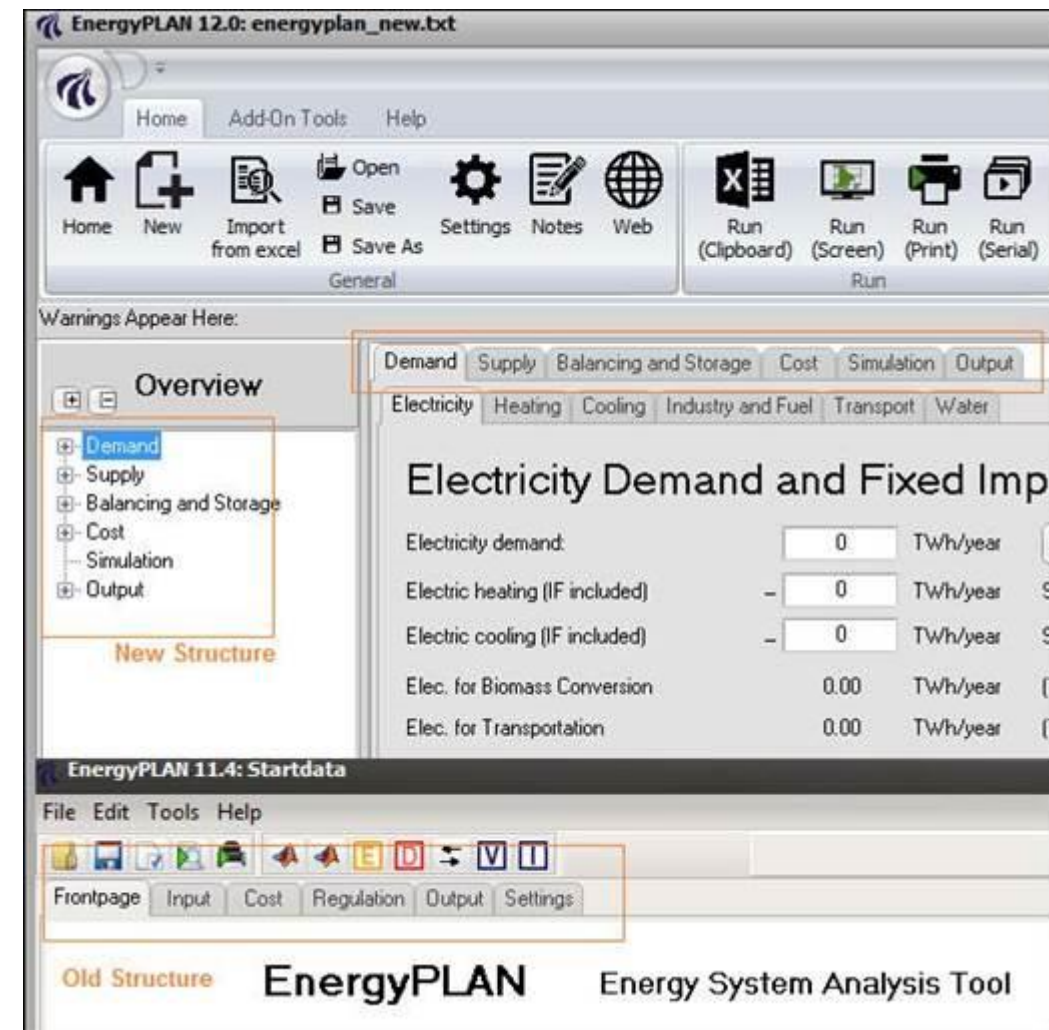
EnergyPLAN 12.0: energyplan_new.txt

Home Add-On Tools Help

Home New Import from excel Open Save Save As Settings Notes Web
General

Run (Clipboard) Run (Screen) Run (Print) Run (Serial)
Run

Warnings Appear Here:

Overview

Demand
Supply
Balancing and Storage
Cost
Simulation
Output

New Structure

Demand Supply Balancing and Storage Cost Simulation Output

Electricity Heating Cooling Industry and Fuel Transport Water

Electricity Demand and Fixed Imp

| | | | |
|---|---|---|---|
| Electricity demand: | | 0 | TWh/year |
| Electric heating (IF included) | – | 0 | TWh/year |
| Electric cooling (IF included) | – | 0 | TWh/year |
| Elec. for Biomass Conversion | | 0.00 | TWh/year |
| Elec. for Transportation | | 0.00 | TWh/year |

EnergyPLAN 11.4: Startdata

File Edit Tools Help

E D V I

Frontpage Input Cost Regulation Output Settings

Old Structure EnergyPLAN Energy System Analysis Tool